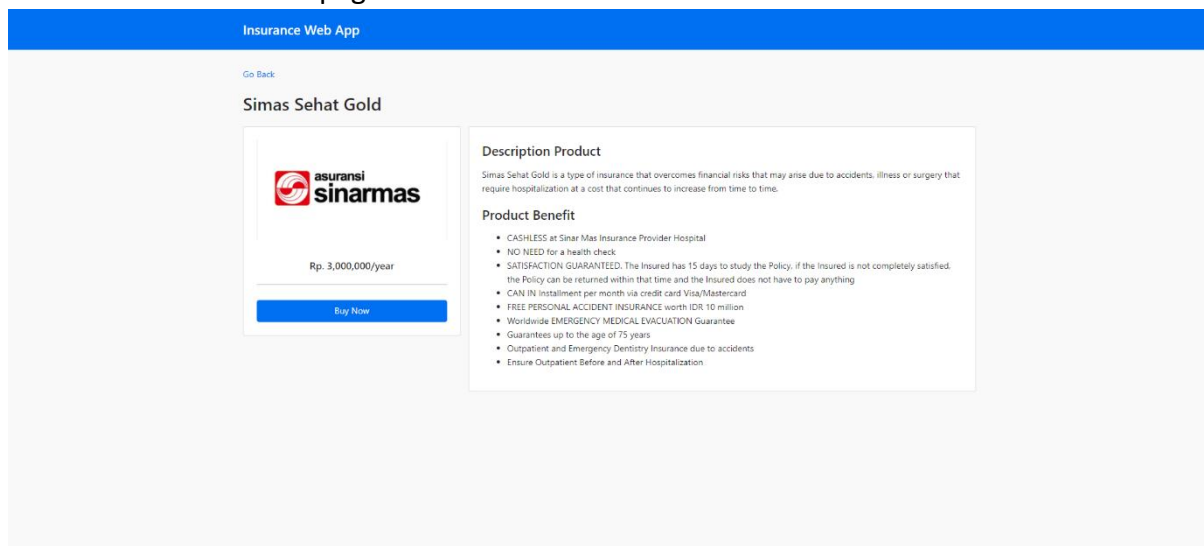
Insurance Web App

Go Back

Simas Sehat Gold

asuransi sinarmas

Rp. 3,000,000/year

Buy Now

Description Product

Simas Sehat Gold is a type of insurance that overcomes financial risks that may arise due to accidents, illness or surgery that require hospitalization at a cost that continues to increase from time to time.

Product Benefit

- CASHLESS at Sinar Mas Insurance Provider Hospital
- NO NEED for a health check
- SATISFACTION GUARANTEED. The Insured has 15 days to study the Policy, if the Insured is not completely satisfied, the Policy can be returned within that time and the Insured does not have to pay anything
- CAN IN Installment per month via credit card Visa/Mastercard
- FREE PERSONAL ACCIDENT INSURANCE worth IDR 10 million
- Worldwide EMERGENCY MEDICAL EVACUATION Guarantee
- Guarantees up to the age of 75 years
- Outpatient and Emergency Dentistry Insurance due to accidents
- Ensure Outpatient Before and After Hospitalization